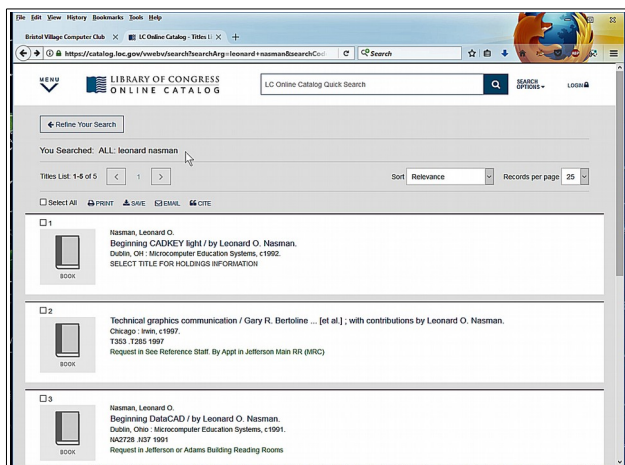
File Edit View History Bookmarks Tools Help

Bristol Village Computer Club ×
LC Online Catalog - Titles Li ×
+

https://catalog.loc.gov/vwebv/search?searchArg=leonard+nasman&searchCod
Search

MENU
LIBRARY OF CONGRESS
ONLINE CATALOG
LC Online Catalog Quick Search
SEARCH OPTIONS
LOGIN

← Refine Your Search

You Searched: ALL: leonard nasman

Titles List: 1-5 of 5 < 1 >
Sort Relevance
Records per page 25

Select All PRINT SAVE EMAIL CITE

1
BOOK
Nasman, Leonard O.
Beginning CADKEY light / by Leonard O. Nasman.
Dublin, OH : Microcomputer Education Systems, c1992.
SELECT TITLE FOR HOLDINGS INFORMATION

2
BOOK
Technical graphics communication / Gary R. Bertoline ... [et al.] ; with contributions by Leonard O. Nasman.
Chicago : Irwin, c1997.
T353 .T285 1997
Request in See Reference Staff. By Appt in Jefferson Main RR (MRC)

3
BOOK
Nasman, Leonard O.
Beginning DataCAD / by Leonard O. Nasman.
Dublin, Ohio : Microcomputer Education Systems, c1991.
NA2728 .N37 1991
Request in Jefferson or Adams Building Reading Rooms